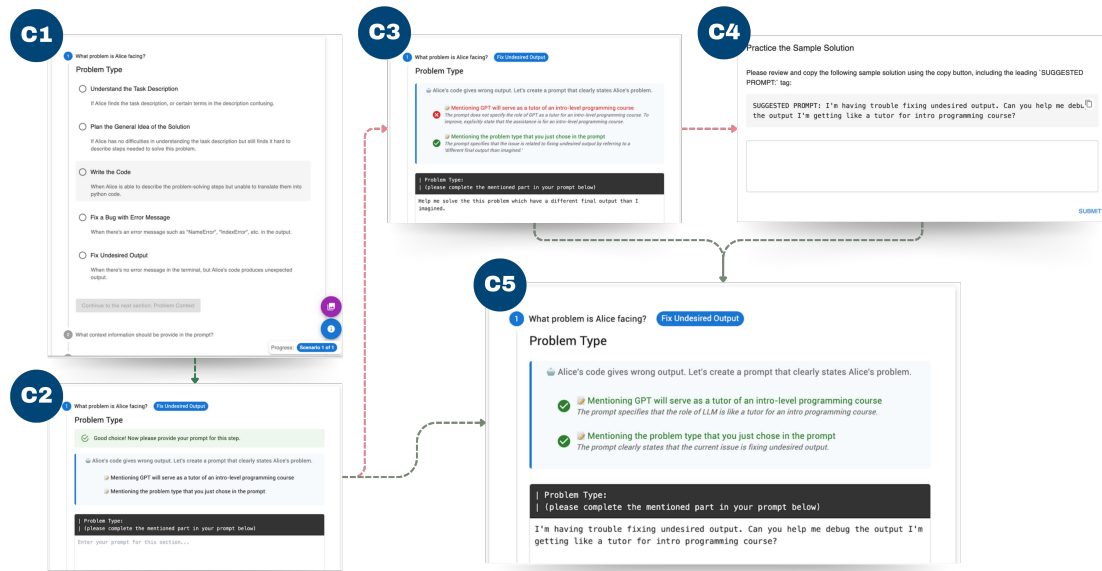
C1

1 What problem is Alice facing?

Problem Type

Understand the Task Description
If Alice finds the task description, or certain terms in the description confusing.

Plan the General Idea of the Solution
If Alice has no difficulties in understanding the task description but still finds it hard to describe steps needed to solve this problem.

Write the Code
When Alice is able to describe the problem-solving steps but unable to translate them into python code.

Fix a Bug with Error Message
When there's an error message such as "NameError", "IndexError", etc. in the output.

Fix Undesired Output
When there's no error message in the terminal, but Alice's code produces unexpected output.

Continue to the next section: Problem Context

2 What context information should be provide in the prompt?

Progress: Scenario 1 of 1

C2

1 What problem is Alice facing? Fix Undesired Output

Problem Type

Good choice! Now please provide your prompt for this step.

Alice's code gives wrong output. Let's create a prompt that clearly states Alice's problem.

Mentioning GPT will serve as a tutor of an intro-level programming course

Mentioning the problem type that you just chose in the prompt

| Problem Type:
| (please complete the mentioned part in your prompt below)

Enter your prompt for this section...

C3

1 What problem is Alice facing? Fix Undesired Output

Problem Type

Alice's code gives wrong output. Let's create a prompt that clearly states Alice's problem.

Mentioning GPT will serve as a tutor of an intro-level programming course
The prompt does not specify the role of GPT as a tutor for an intro-level programming course. To improve, explicitly state that the assistance is for an intro-level programming course.

Mentioning the problem type that you just chose in the prompt
The prompt specifies that the issue is related to fixing undesired output by referring to a 'different final output than imagined.'

| Problem Type:
| (please complete the mentioned part in your prompt below)

Help me solve the this problem which have a different final output than I imagined.

C4

Practice the Sample Solution

Please review and copy the following sample solution using the copy button, including the leading `SUGGESTED PROMPT:` tag:

SUGGESTED PROMPT: I'm having trouble fixing undesired output. Can you help me debug the output I'm getting like a tutor for intro programming course?

SUBMIT

C5

1 What problem is Alice facing? Fix Undesired Output

Problem Type

Alice's code gives wrong output. Let's create a prompt that clearly states Alice's problem.

Mentioning GPT will serve as a tutor of an intro-level programming course
The prompt specifies that the role of LLM is like a tutor for an intro programming course.

Mentioning the problem type that you just chose in the prompt
The prompt clearly states that the current issue is fixing undesired output.

| Problem Type:
| (please complete the mentioned part in your prompt below)

I'm having trouble fixing undesired output. Can you help me debug the output I'm getting like a tutor for intro programming course?